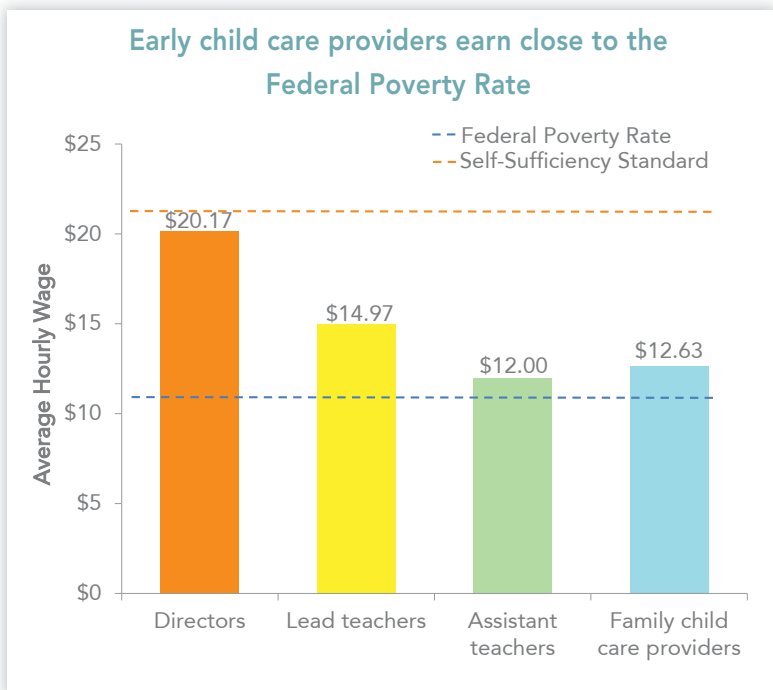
Early child care providers earn close to the Federal Poverty Rate

Federal Poverty Rate
Self-Sufficiency Standard

Average Hourly Wage

$25
$20
$15
$10
$5
$0

$20.17
$14.97
$12.00
$12.63

Directors
Lead teachers
Assistant teachers
Family child care providers